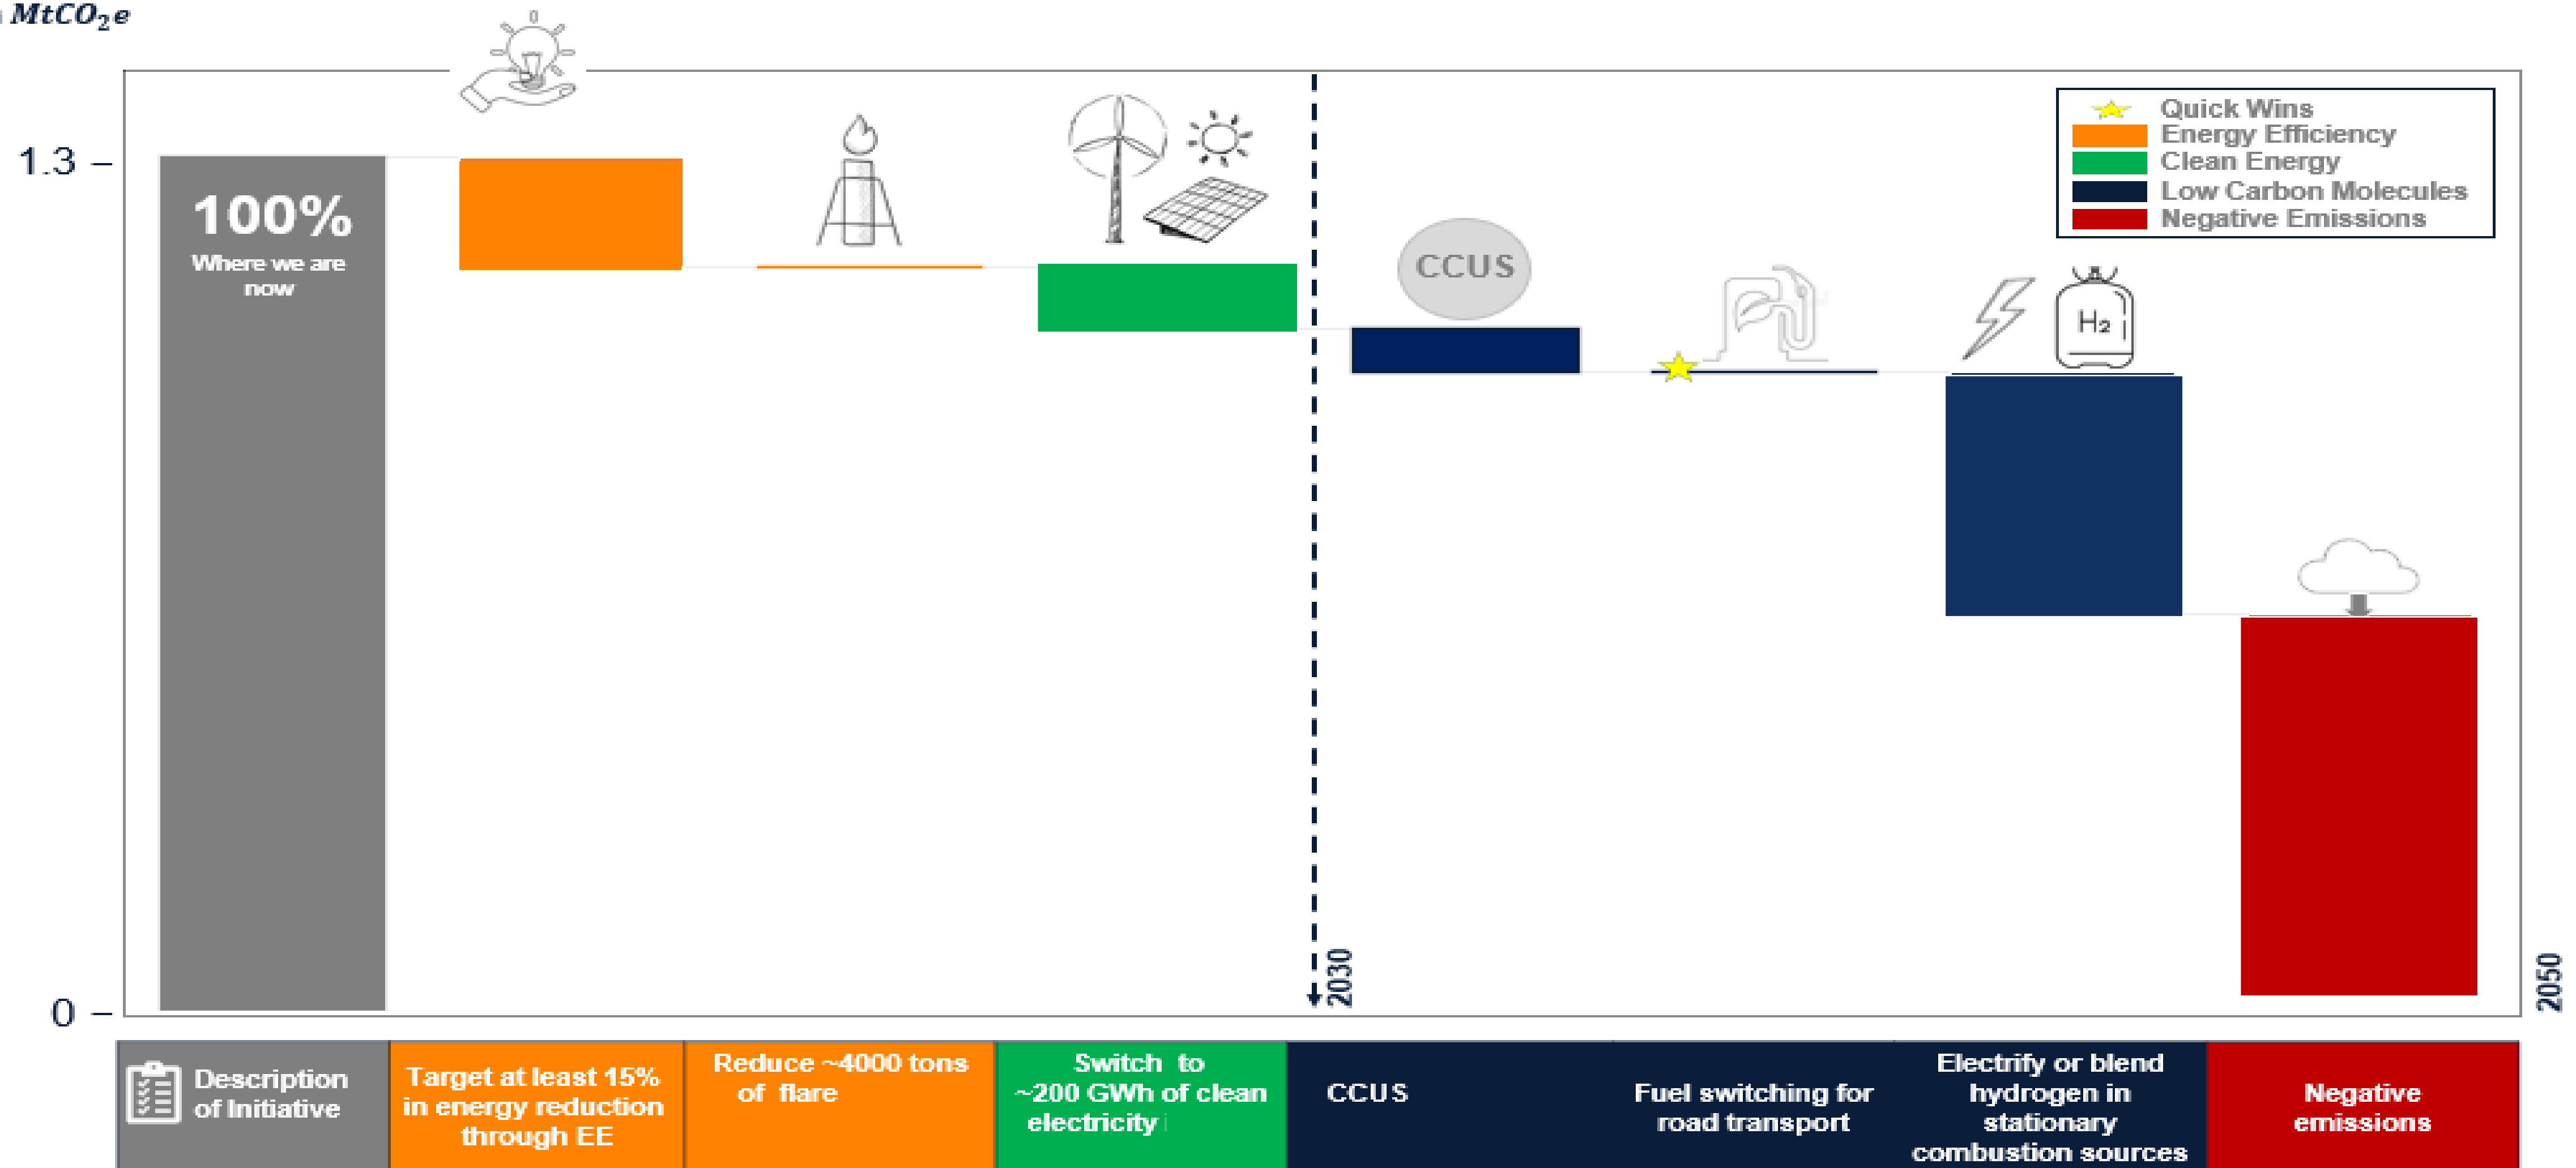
$MtCO_2e$

1.3

0

100%
Where we are now

CCUS

$H_2$

2030

2050

Quick Wins
Energy Efficiency
Clean Energy
Low Carbon Molecules
Negative Emissions

| Description of Initiative | Target at least 15% in energy reduction through EE | Reduce ~4000 tons of flare | Switch to ~200 GWh of clean electricity | CCUS | Fuel switching for road transport | Electrify or blend hydrogen in stationary combustion sources | Negative emissions |
|---|---|---|---|---|---|---|---|